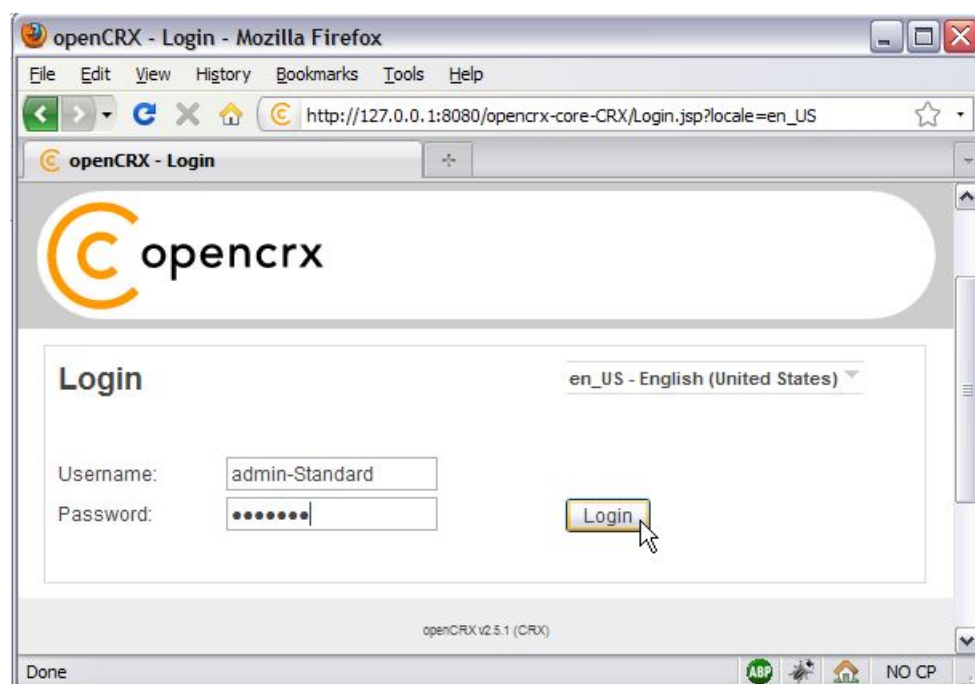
openCRX - Login - Mozilla Firefox

File Edit View History Bookmarks Tools Help

http://127.0.0.1:8080/opencrx-core-CRX/Login.jsp?locale=en_US

openCRX - Login

opencrx

Login

en_US - English (United States)

Username: admin-Standard
Password: •••••••

Login

openCRX v2.5.1 (CRX)

Done

ABP

NO CP